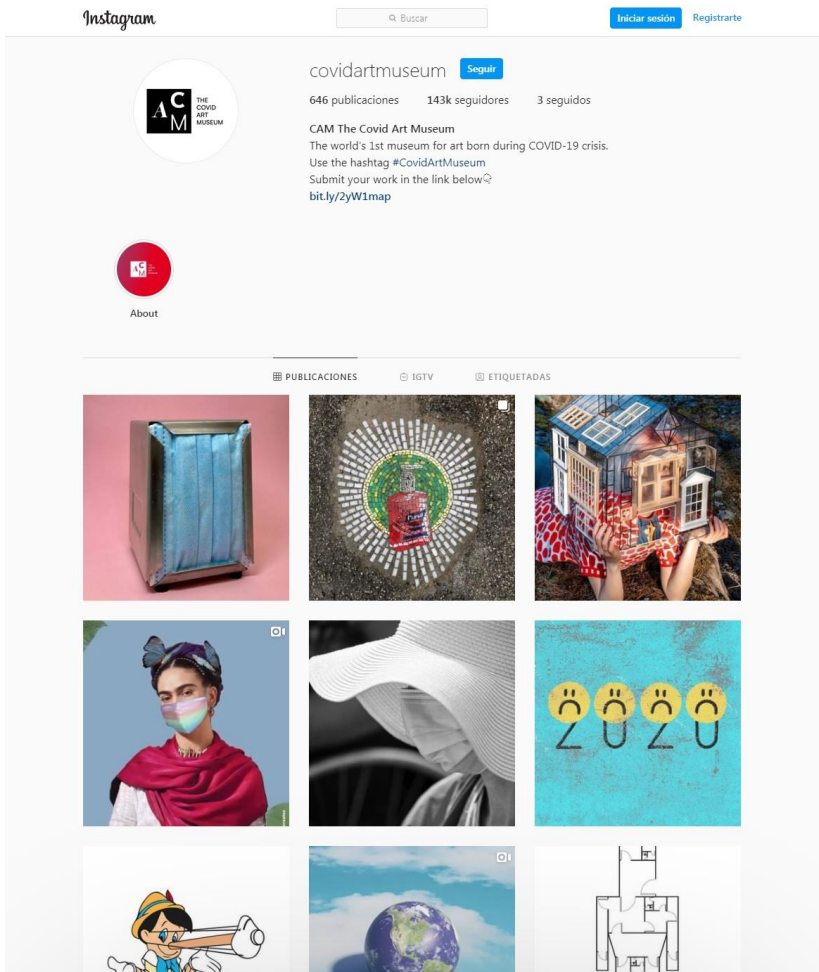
Instagram

Buscar

Iniciar sesión Registrarte

covidartmuseum Seguir

646 publicaciones 143k seguidores 3 seguidos

CAM The Covid Art Museum
The world's 1st museum for art born during COVID-19 crisis.
Use the hashtag #CovidArtMuseum
Submit your work in the link below
bit.ly/2yW1map

A C M THE COVID ART MUSEUM

About

PUBLICACIONES IGTV ETIQUETADAS

2020